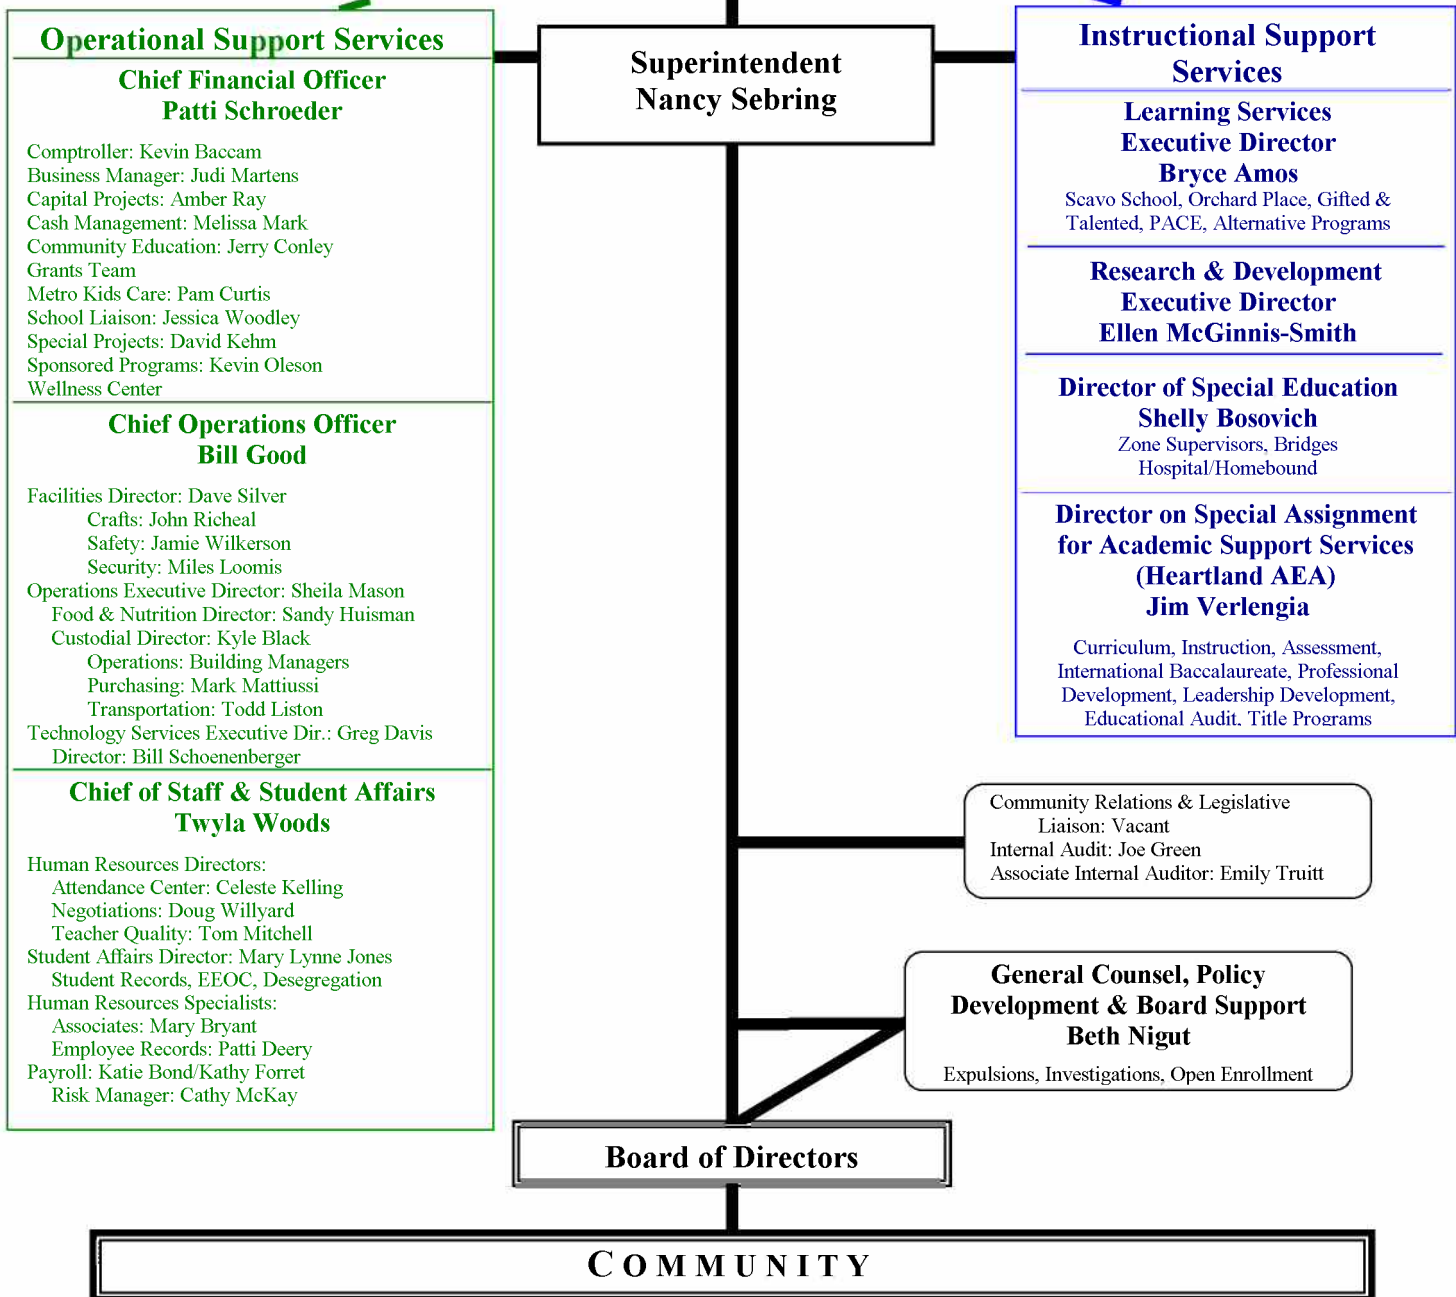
Operational Support Services

Chief Financial Officer
Patti Schroeder

Comptroller: Kevin Baccam
Business Manager: Judi Martens
Capital Projects: Amber Ray
Cash Management: Melissa Mark
Community Education: Jerry Conley
Grants Team
Metro Kids Care: Pam Curtis
School Liaison: Jessica Woodley
Special Projects: David Kehm
Sponsored Programs: Kevin Oleson
Wellness Center

Chief Operations Officer
Bill Good

Facilities Director: Dave Silver
Crafts: John Richeal
Safety: Jamie Wilkerson
Security: Miles Loomis
Operations Executive Director: Sheila Mason
Food & Nutrition Director: Sandy Huisman
Custodial Director: Kyle Black
Operations: Building Managers
Purchasing: Mark Mattiussi
Transportation: Todd Liston
Technology Services Executive Dir.: Greg Davis
Director: Bill Schoenenberger

Chief of Staff & Student Affairs
Twyla Woods

Human Resources Directors:
Attendance Center: Celeste Kelling
Negotiations: Doug Willyard
Teacher Quality: Tom Mitchell
Student Affairs Director: Mary Lynne Jones
Student Records, EEOC, Desegregation
Human Resources Specialists:
Associates: Mary Bryant
Employee Records: Patti Deery
Payroll: Katie Bond/Kathy Forret
Risk Manager: Cathy McKay

Superintendent
Nancy Sebring

Instructional Support Services

Learning Services
Executive Director
Bryce Amos
Scavo School, Orchard Place, Gifted & Talented, PACE, Alternative Programs

Research & Development
Executive Director
Ellen McGinnis-Smith

Director of Special Education
Shelly Bosovich
Zone Supervisors, Bridges
Hospital/Homebound

Director on Special Assignment for Academic Support Services
(Heartland AEA)
Jim Verlengia

Curriculum, Instruction, Assessment, International Baccalaureate, Professional Development, Leadership Development, Educational Audit, Title Programs

Community Relations & Legislative
Liaison: Vacant
Internal Audit: Joe Green
Associate Internal Auditor: Emily Truitt

General Counsel, Policy Development & Board Support
Beth Nigut
Expulsions, Investigations, Open Enrollment

Board of Directors

COMMUNITY